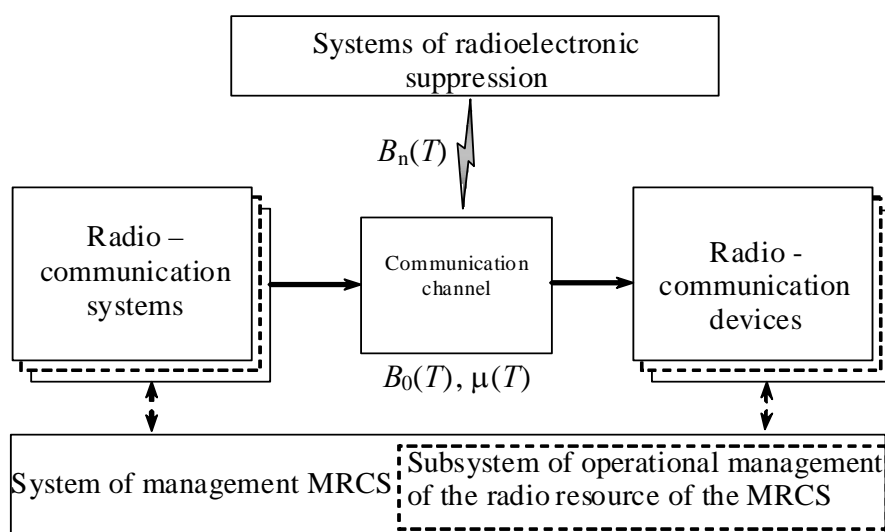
Systems of radioelectronic suppression

$B_n(T)$

Radio – communication systems

Communication channel

Radio - communication devices

$B_0(T)$, $\mu(T)$

System of management MRCS

Subsystem of operational management of the radio resource of the MRCS